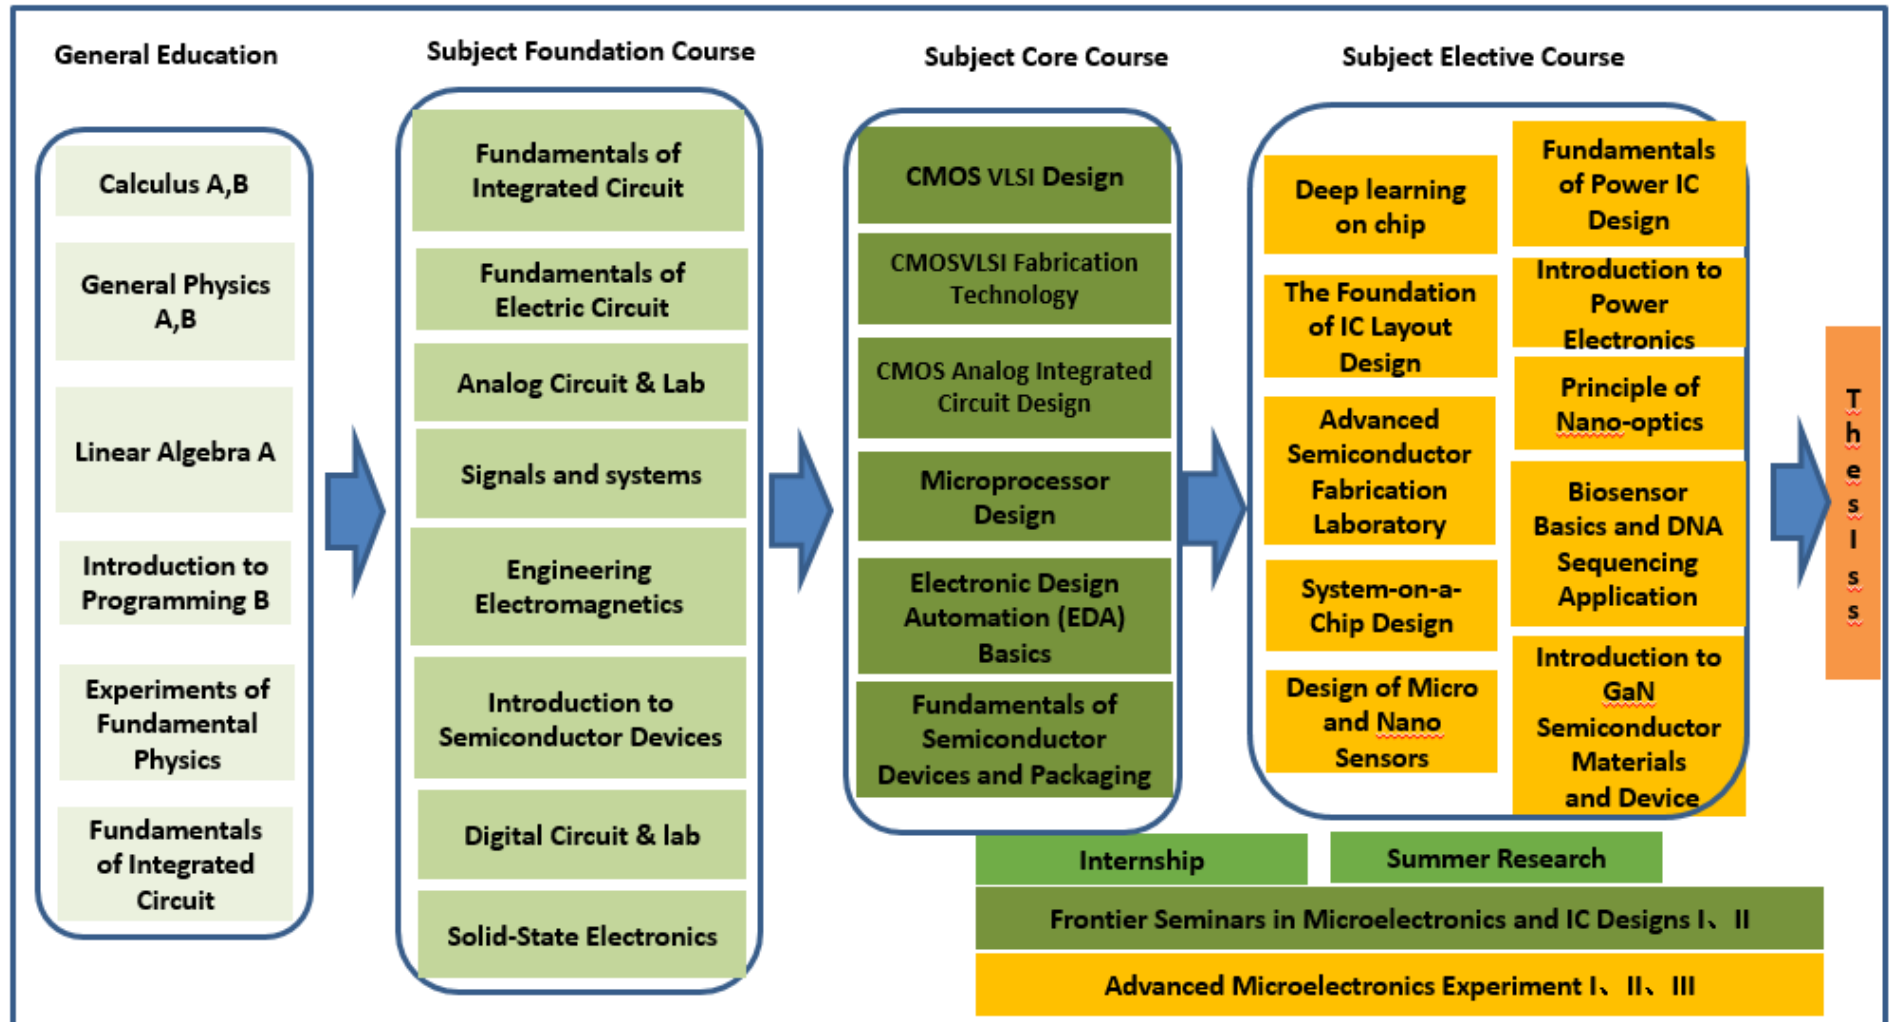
General Education

Calculus A,B

General Physics A,B

Linear Algebra A

Introduction to Programming B

Experiments of Fundamental Physics

Fundamentals of Integrated Circuit

Subject Foundation Course

Fundamentals of Integrated Circuit

Fundamentals of Electric Circuit

Analog Circuit & Lab

Signals and systems

Engineering Electromagnetics

Introduction to Semiconductor Devices

Digital Circuit & lab

Solid-State Electronics

Subject Core Course

CMOS VLSI Design

CMOSVLSI Fabrication Technology

CMOS Analog Integrated Circuit Design

Microprocessor Design

Electronic Design Automation (EDA) Basics

Fundamentals of Semiconductor Devices and Packaging

Subject Elective Course

Deep learning on chip

The Foundation of IC Layout Design

Advanced Semiconductor Fabrication Laboratory

System-on-a-Chip Design

Design of Micro and Nano Sensors

Fundamentals of Power IC Design

Introduction to Power Electronics

Principle of Nano-optics

Biosensor Basics and DNA Sequencing Application

Introduction to GaN Semiconductor Materials and Device

Thesiss

Internship

Summer Research

Frontier Seminars in Microelectronics and IC Designs I、II

Advanced Microelectronics Experiment I、II、III